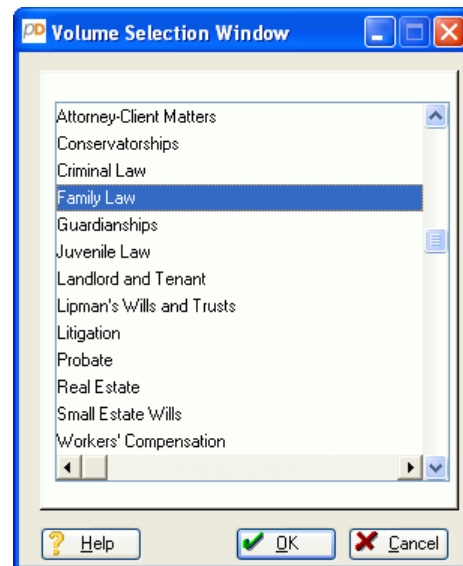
PD Volume Selection Window

Attorney-Client Matters
Conservatorships
Criminal Law
Family Law
Guardianships
Juvenile Law
Landlord and Tenant
Lipman's Wills and Trusts
Litigation
Probate
Real Estate
Small Estate Wills
Workers' Compensation

Help OK Cancel